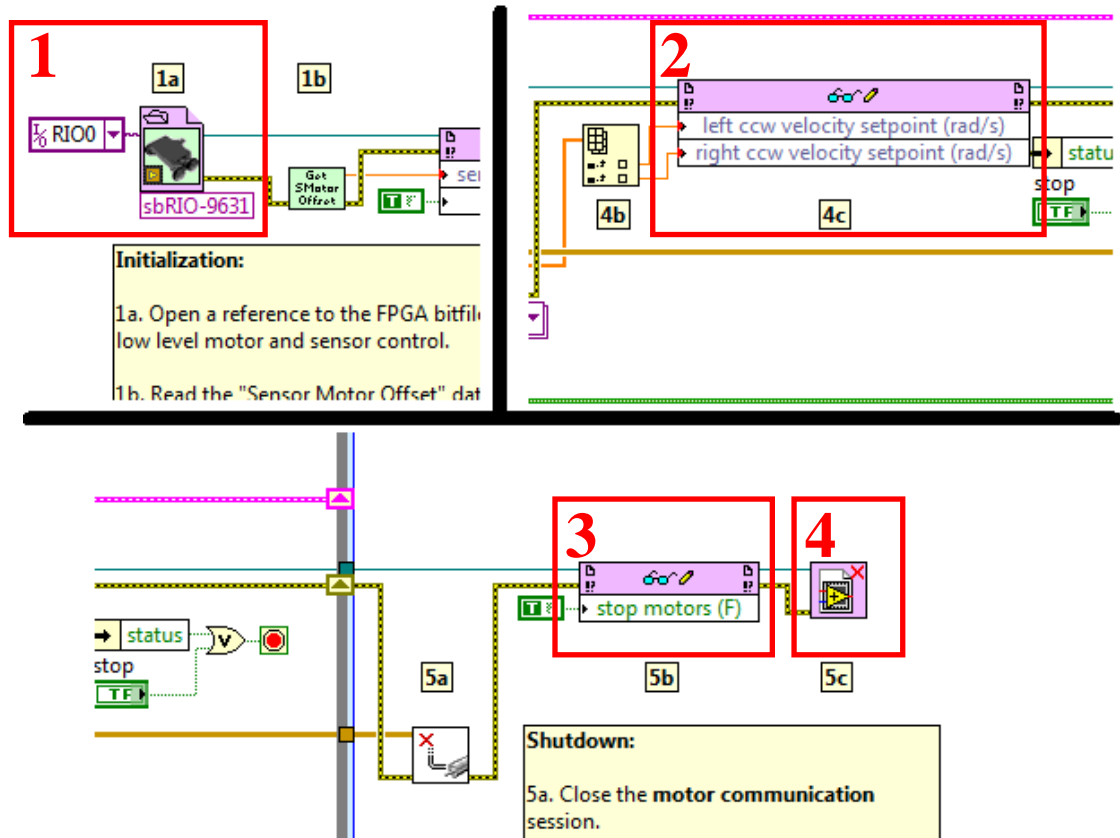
1

1a

1b

RIO0

sbRIO-9631

Get SMotor Offset

T

Initialization:

1a. Open a reference to the FPGA bitfil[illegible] low level motor and sensor control.

1b. Read the "Sensor Motor Offset" dat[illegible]

2

left ccw velocity setpoint (rad/s)
right ccw velocity setpoint (rad/s)

statu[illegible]

stop

TF

4b

4c

3

4

status

stop

TF

T

stop motors (F)

5a

5b

5c

Shutdown:

5a. Close the **motor communication** session.